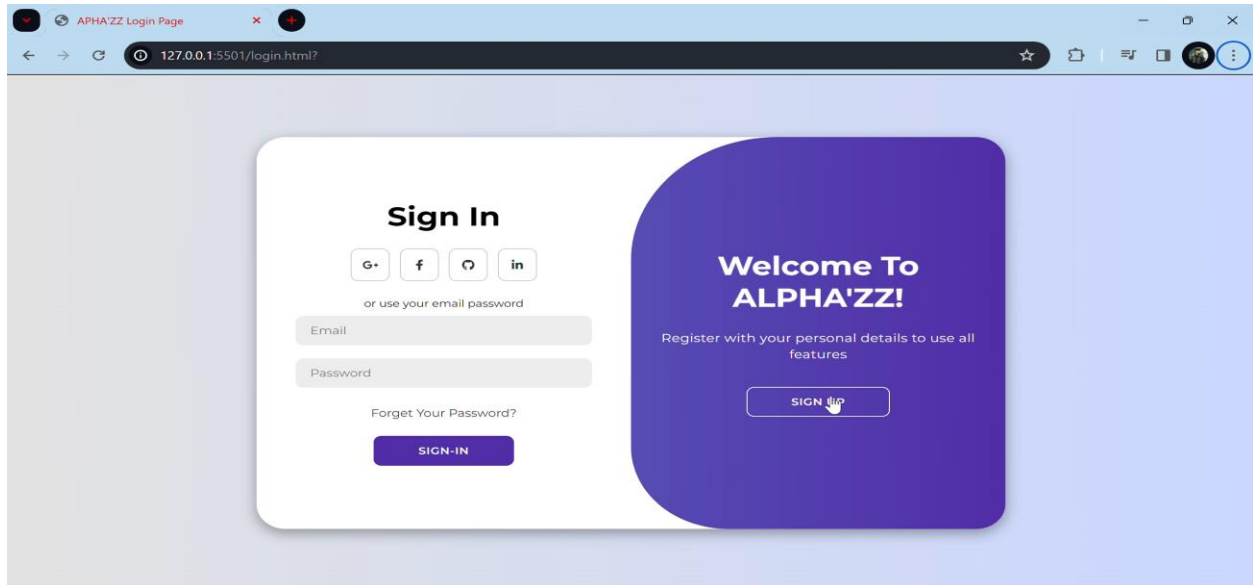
APHA'ZZ Login Page

127.0.0.1:5501/login.html?

Sign In

G+ f in

or use your email password

Email

Password

Forget Your Password?

SIGN-IN

Welcome To ALPHA'ZZ!

Register with your personal details to use all features

SIGN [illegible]